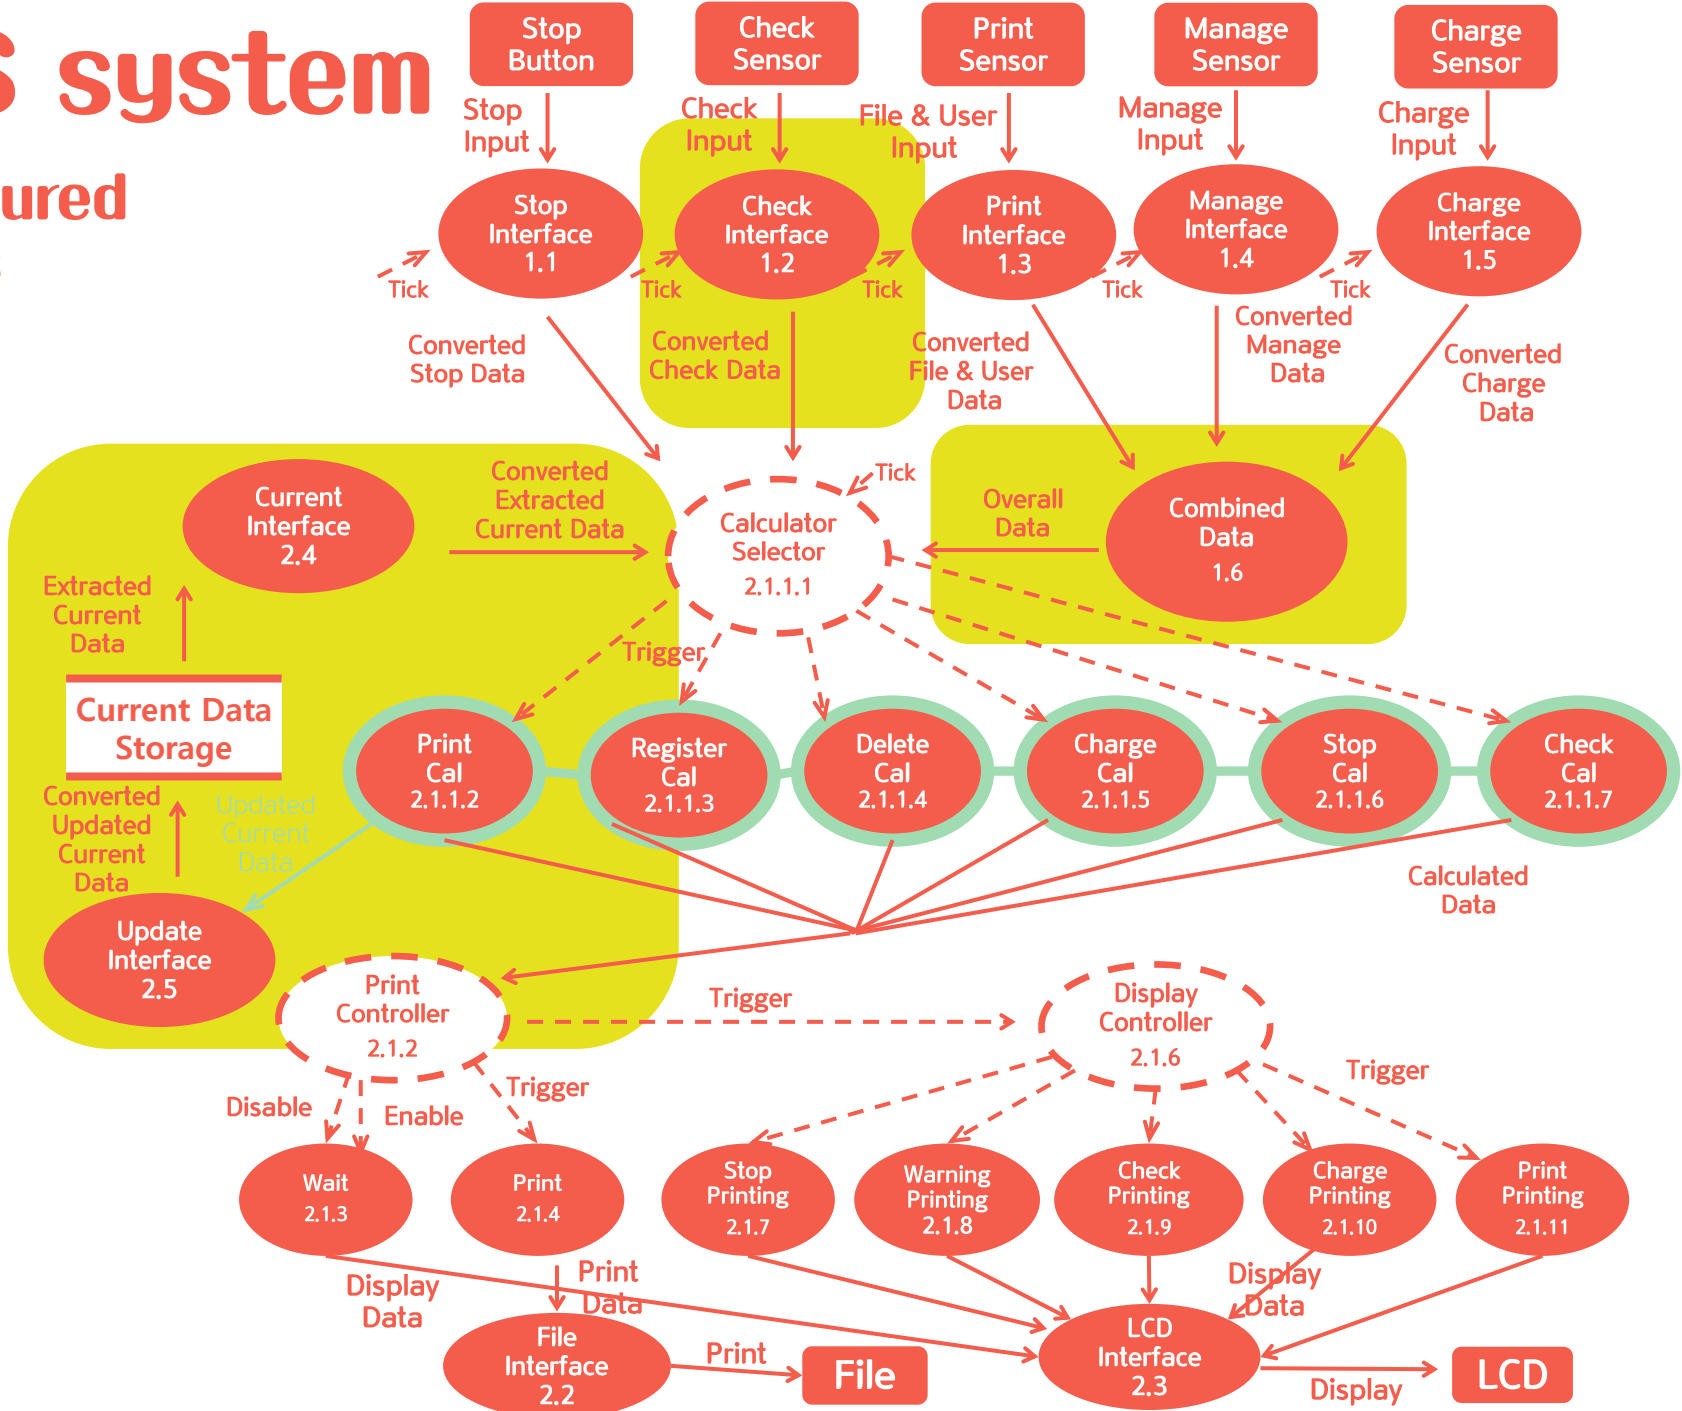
S system

ured

Stop Button

Check Sensor

Print Sensor

Manage Sensor

Charge Sensor

Stop Input

Check Input

File & User Input

Manage Input

Charge Input

Stop Interface 1.1

Check Interface 1.2

Print Interface 1.3

Manage Interface 1.4

Charge Interface 1.5

Tick

Tick

Tick

Tick

Tick

Converted Stop Data

Converted Check Data

Converted File & User Data

Converted Manage Data

Converted Charge Data

Tick

Current Interface 2.4

Converted Extracted Current Data

Calculator Selector 2.1.1.1

Overall Data

Combined Data 1.6

Extracted Current Data

Trigger

Current Data Storage

Print Cal 2.1.1.2

Register Cal 2.1.1.3

Delete Cal 2.1.1.4

Charge Cal 2.1.1.5

Stop Cal 2.1.1.6

Check Cal 2.1.1.7

Converted Updated Current Data

Updated Current Data

Calculated Data

Update Interface 2.5

Print Controller 2.1.2

Trigger

Display Controller 2.1.6

Trigger

Disable

Enable

Trigger

Wait 2.1.3

Print 2.1.4

Stop Printing 2.1.7

Warning Printing 2.1.8

Check Printing 2.1.9

Charge Printing 2.1.10

Print Printing 2.1.11

Display Data

Print Data

Display Data

File Interface 2.2

Print

File

LCD Interface 2.3

Display

LCD